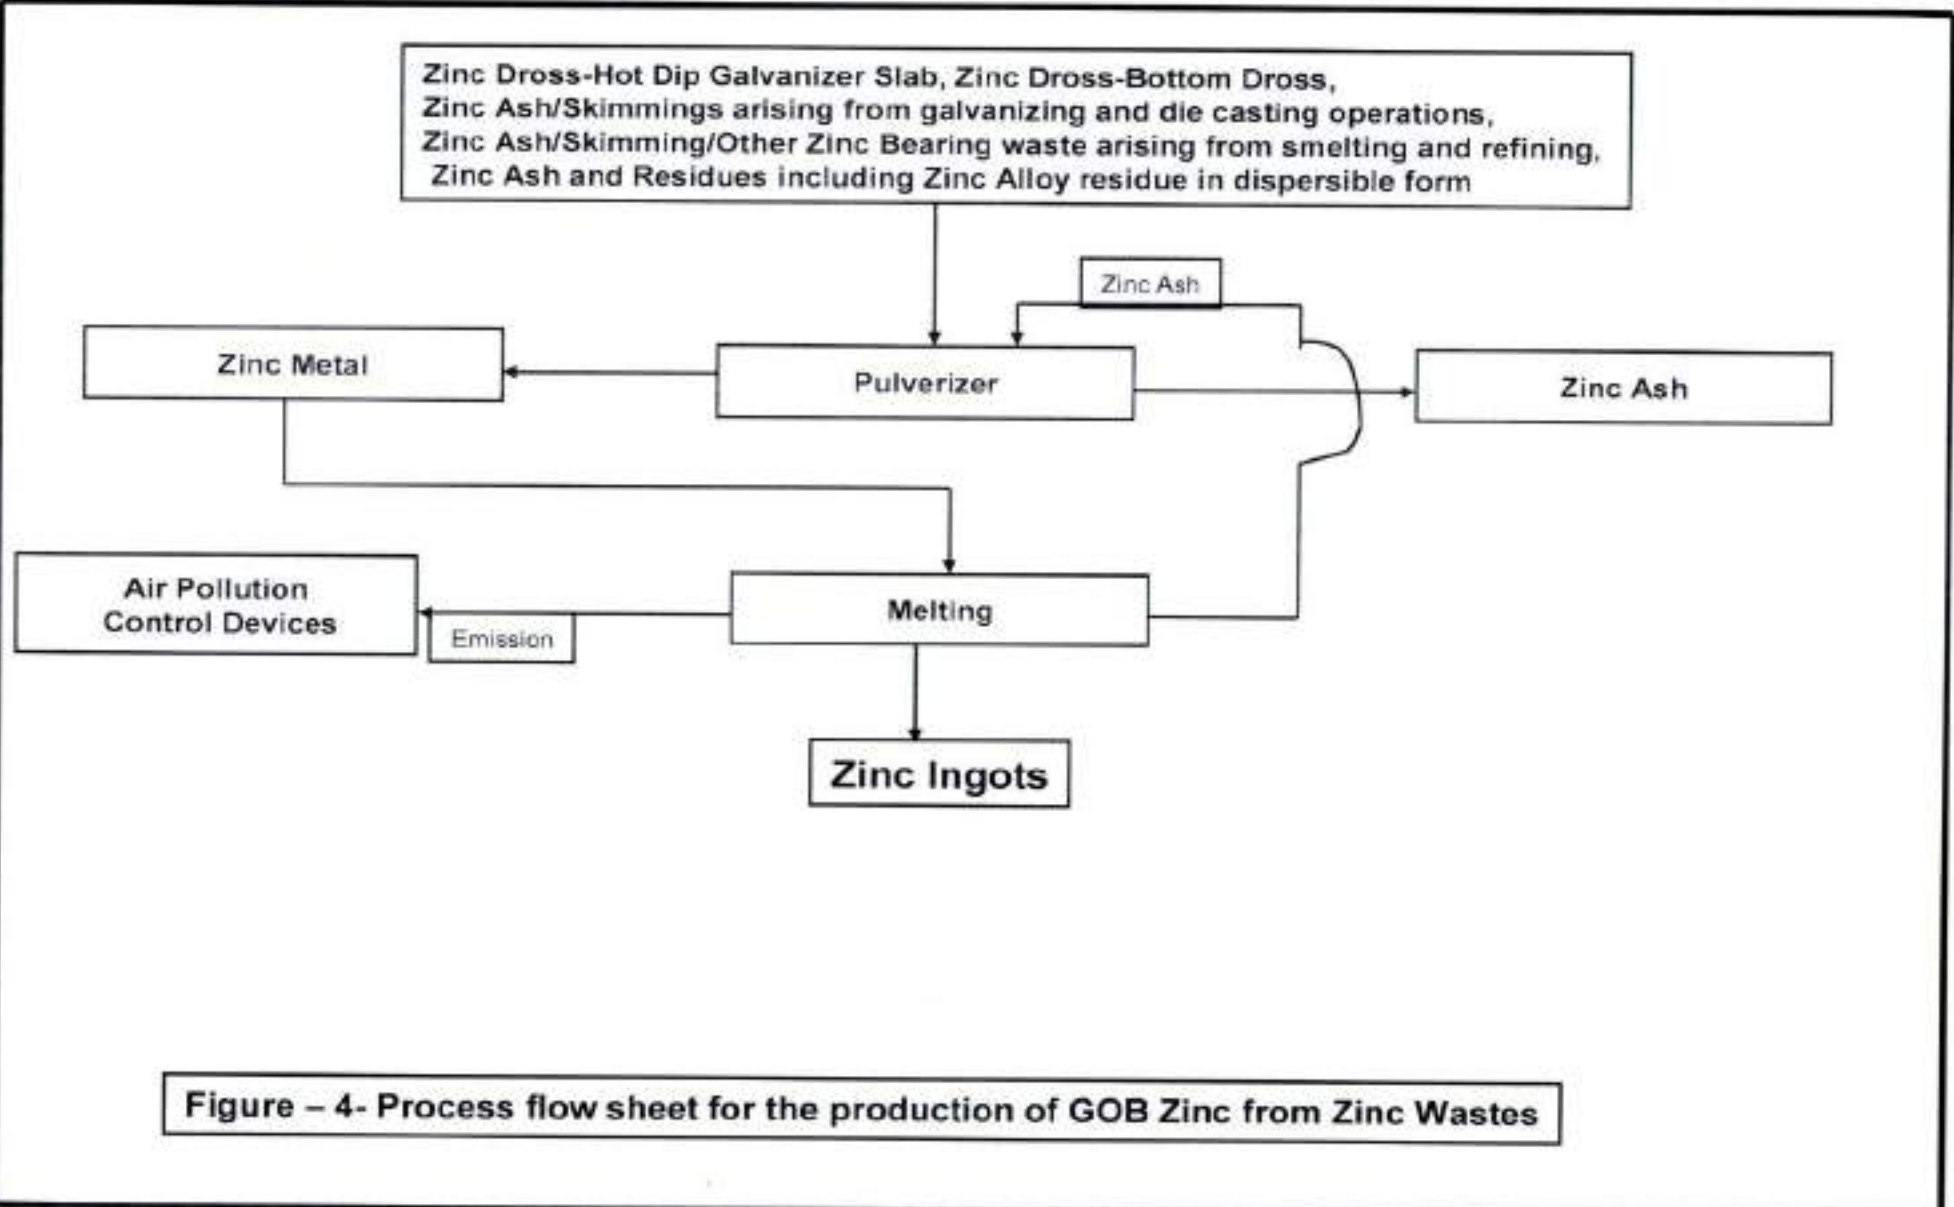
Zinc Dross-Hot Dip Galvanizer Slab, Zinc Dross-Bottom Dross,
Zinc Ash/Skimmings arising from galvanizing and die casting operations,
Zinc Ash/Skimming/Other Zinc Bearing waste arising from smelting and refining,
Zinc Ash and Residues including Zinc Alloy residue in dispersible form

Zinc Ash

Zinc Metal

Pulverizer

Zinc Ash

Air Pollution Control Devices

Emission

Melting

Zinc Ingots

Figure – 4- Process flow sheet for the production of GOB Zinc from Zinc Wastes